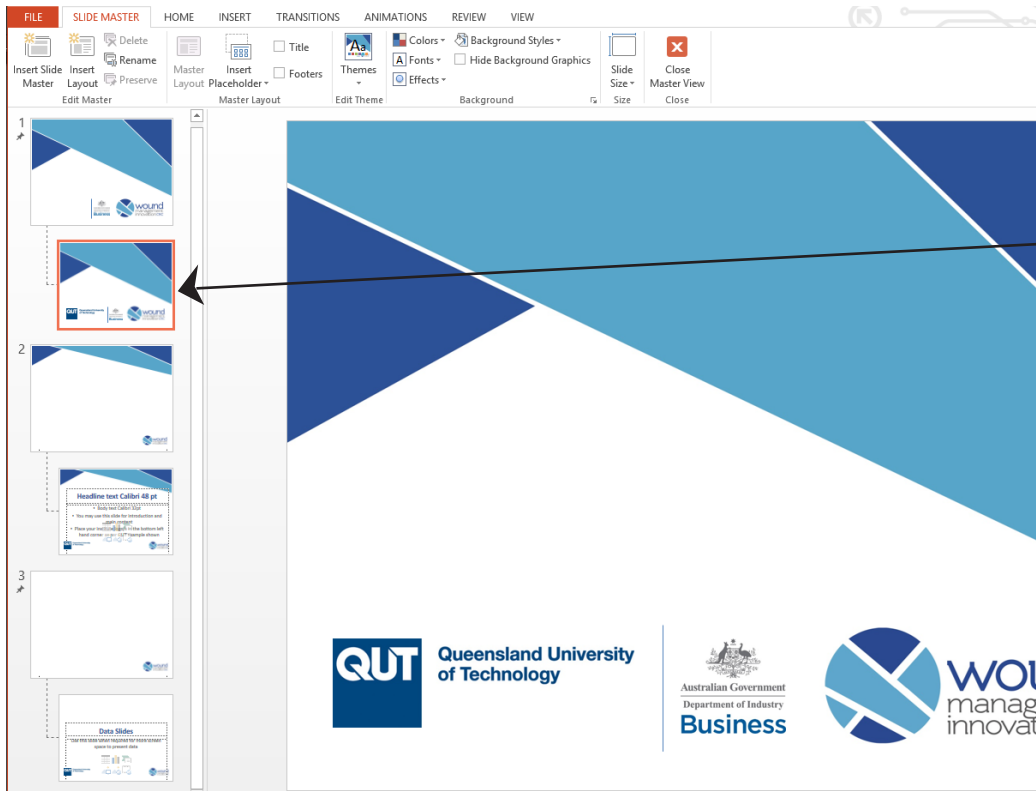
FILE SLIDE MASTER HOME INSERT TRANSITIONS ANIMATIONS REVIEW VIEW

Insert Slide Master
Insert Layout
Delete
Rename
Preserve
Edit Master
Master Layout
Insert Placeholder
Title
Footers
Master Layout
Themes
Edit Theme
Colors
Fonts
Effects
Background Styles
Hide Background Graphics
Background
Slide Size
Size
Close Master View
Close

1
2
3

Headline text Calibri 48 pt

Data Slides

QUT Queensland University of Technology

Australian Government
Department of Industry
Business

wou
manag
innovat